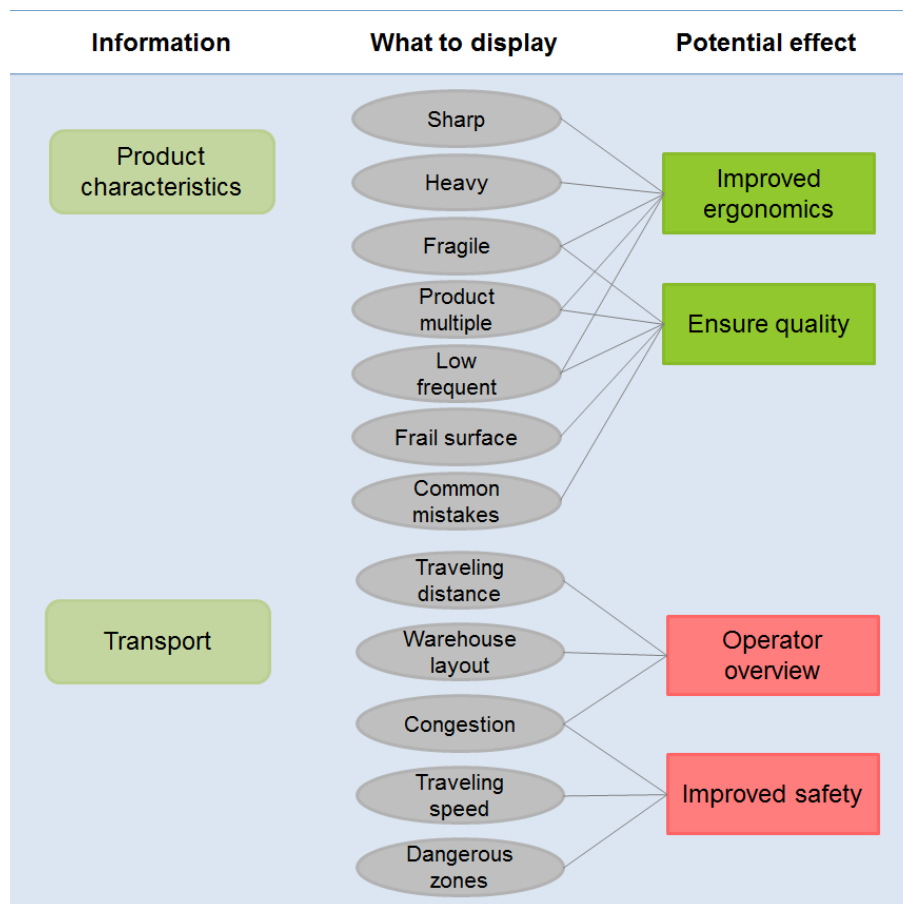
Information

What to display

Potential effect

Product characteristics

Sharp

Heavy

Fragile

Product multiple

Low frequent

Frail surface

Common mistakes

Improved ergonomics

Ensure quality

Transport

Traveling distance

Warehouse layout

Congestion

Traveling speed

Dangerous zones

Operator overview

Improved safety